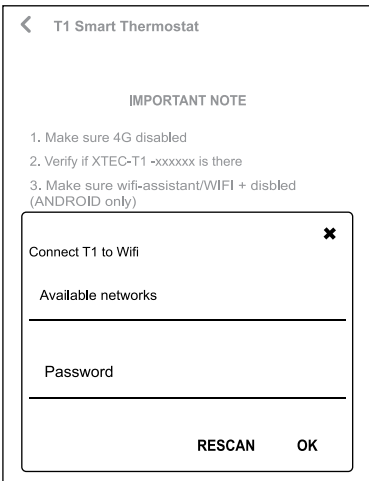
T1 Smart Thermostat

IMPORTANT NOTE

1. Make sure 4G disabled

2. Verify if XTEC-T1 -xxxxxx is there

3. Make sure wifi-assistant/WIFI + disbled (ANDROID only)

✖

Connect T1 to Wifi

Available networks

Password

RESCAN OK